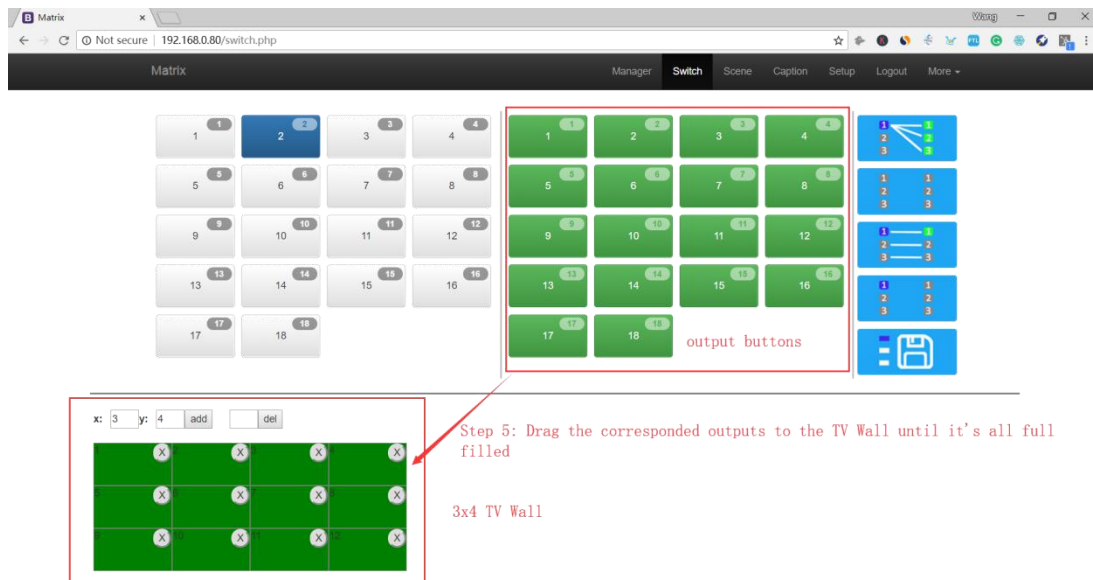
Matrix ×

Wang

← → C ⓘ Not secure | 192.168.0.80/switch.php

Matrix

Manager Switch Scene Caption Setup Logout More ▾

1 1
2 2
3 3
4 4
5 5
6 6
7 7
8 8
9 9
10 10
11 11
12 12
13 13
14 14
15 15
16 16
17 17
18 18

1 1
2 2
3 3
4 4
5 5
6 6
7 7
8 8
9 9
10 10
11 11
12 12
13 13
14 14
15 15
16 16
17 17
18 18

output buttons

1 1
2 2
3 3

1 1
2 2
3 3

1 1
2 2
3 3

1 1
2 2
3 3

x: 3 y: 4 add del

1 X 2 X 3 X 4 X
5 X 6 X 7 X 8 X
9 X 10 X 11 X 12 X

Step 5: Drag the corresponded outputs to the TV Wall until it's all full filled

3x4 TV Wall